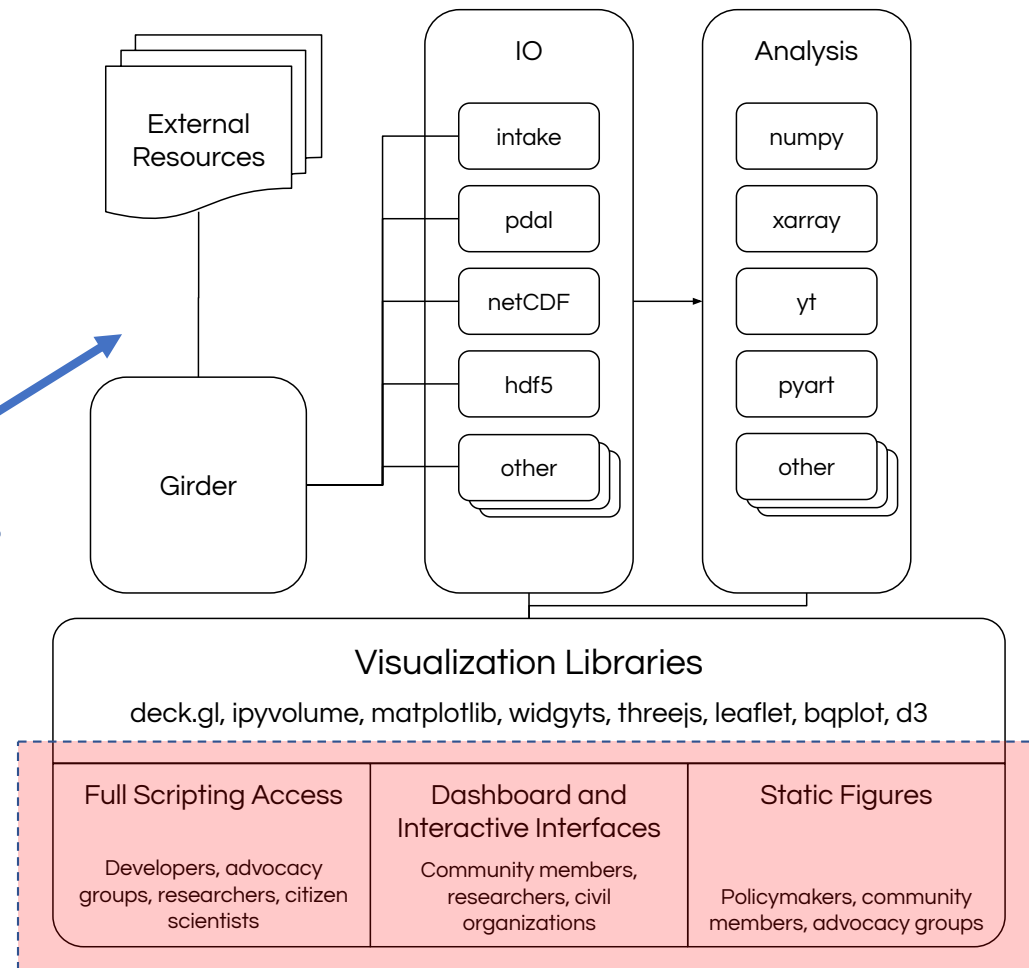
External Resources

IO

intake

pdal

netCDF

hdf5

other

Analysis

numpy

xarray

yt

pyart

other

Girder

Visualization Libraries

deck.gl, ipyvolume, matplotlib, widgyts, threejs, leaflet, bqplot, d3

| Full Scripting Access | Dashboard and Interactive Interfaces | Static Figures |
|---|---|---|
| Developers, advocacy groups, researchers, citizen scientists | Community members, researchers, civil organizations | Policymakers, community members, advocacy groups |